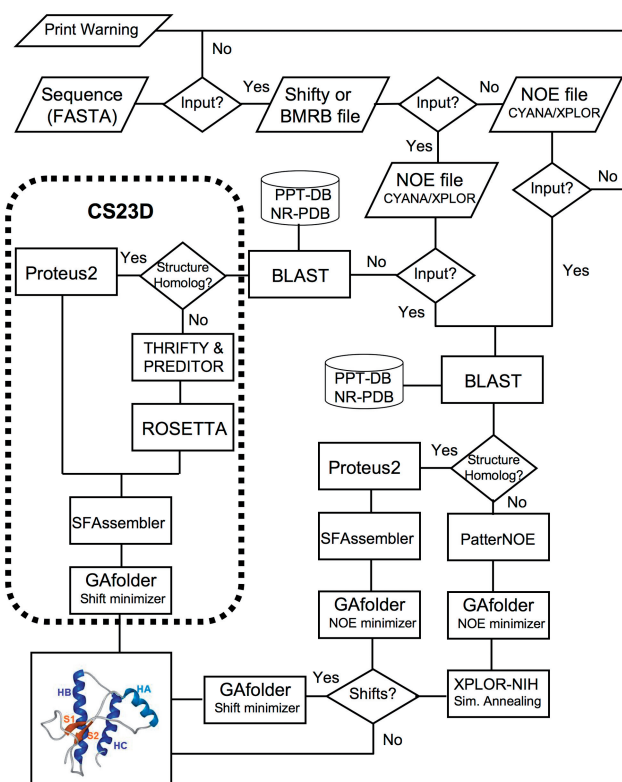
Print Warning

No

Sequence (FASTA)

Input?

Yes

Shifty or BMRB file

Input?

No

NOE file CYANA/XPLOR

Yes

NOE file CYANA/XPLOR

Input?

No

Yes

CS23D

PPT-DB NR-PDB

Proteus2

Yes

Structure Homolog?

BLAST

No

Input?

No

Yes

THRIFTY & PREDITOR

ROSETTA

PPT-DB NR-PDB

BLAST

Yes

Structure Homolog?

Proteus2

No

SFAssembler

SFAssembler

PatterNOE

GAfolder Shift minimizer

GAfolder NOE minimizer

GAfolder NOE minimizer

HB

HA

S1

S2

HC

GAfolder Shift minimizer

Yes

Shifts?

XPLOR-NIH Sim. Annealing

No